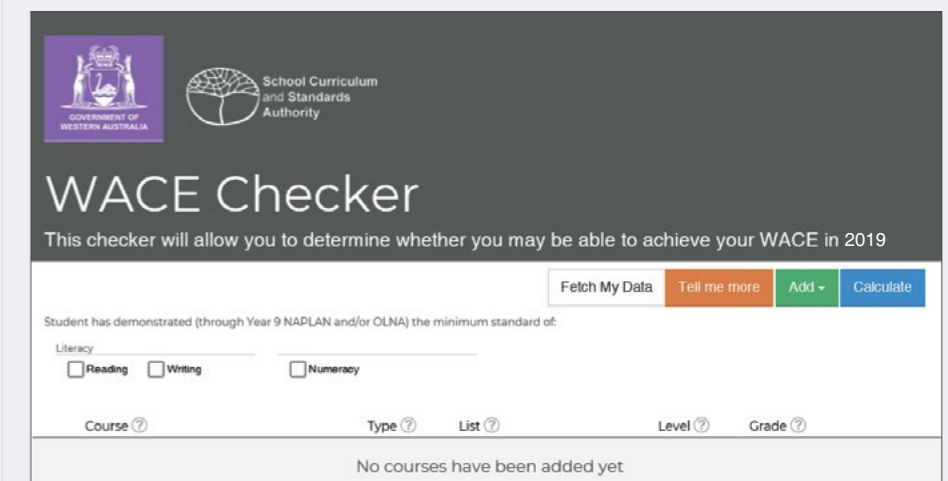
GOVERNMENT OF WESTERN AUSTRALIA

School Curriculum and Standards Authority

WACE Checker

This checker will allow you to determine whether you may be able to achieve your WACE in 2019

Fetch My Data Tell me more Add Calculate

Student has demonstrated (through Year 9 NAPLAN and/or OLNA) the minimum standard of:

Literacy

Reading Writing Numeracy

| Course ? | Type ? | List ? | Level ? | Grade ? |
|---|---|---|---|---|

No courses have been added yet